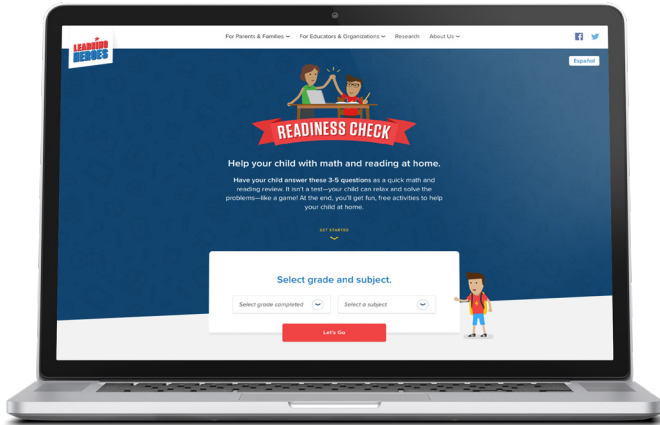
LEARNING HEROES

For Parents & Families
For Educators & Organizations
Research
About Us

Español

READINESS CHECK

Help your child with math and reading at home.

Have your child answer these 3-5 questions as a quick math and reading review. It isn't a test—your child can relax and solve the problems—like a game! At the end, you'll get fun, free activities to help your child at home.

GET STARTED

Select grade and subject.

Select grade completed
Select a subject

Let's Go